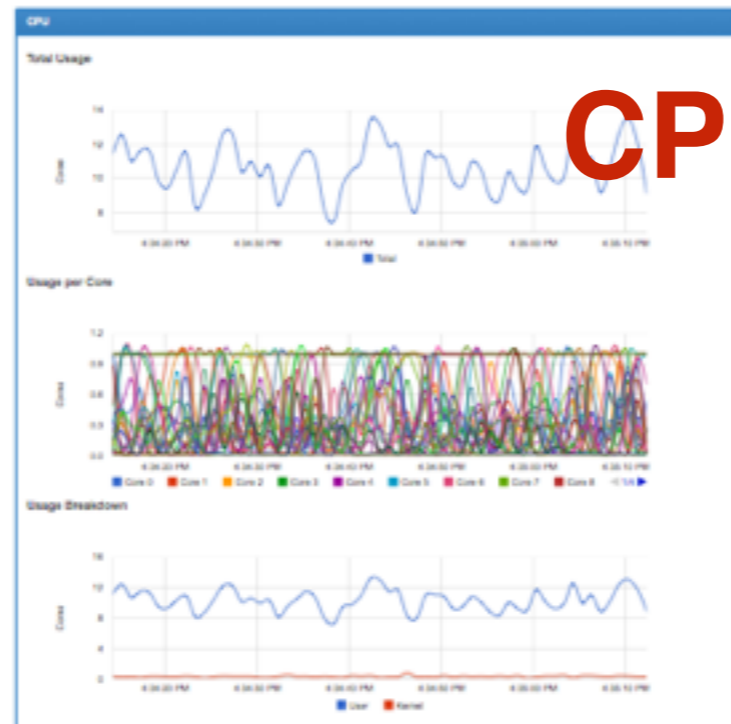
CPU

Total Usage

CP

14
12
10
8

Cores

4:34:20 PM 4:34:30 PM 4:34:40 PM 4:34:50 PM 4:35:00 PM 4:35:10 PM

Total

Usage per Core

1.2
1.0
0.8
0.6
0.4
0.2
0.0

Cores

4:34:20 PM 4:34:30 PM 4:34:40 PM 4:34:50 PM 4:35:00 PM 4:35:10 PM

Core 0 Core 1 Core 2 Core 3 Core 4 Core 5 Core 6 Core 7 Core 8 1/14

Usage Breakdown

16
12
8
4
0

Cores

4:34:20 PM 4:34:30 PM 4:34:40 PM 4:34:50 PM 4:35:00 PM 4:35:10 PM

User Kernel